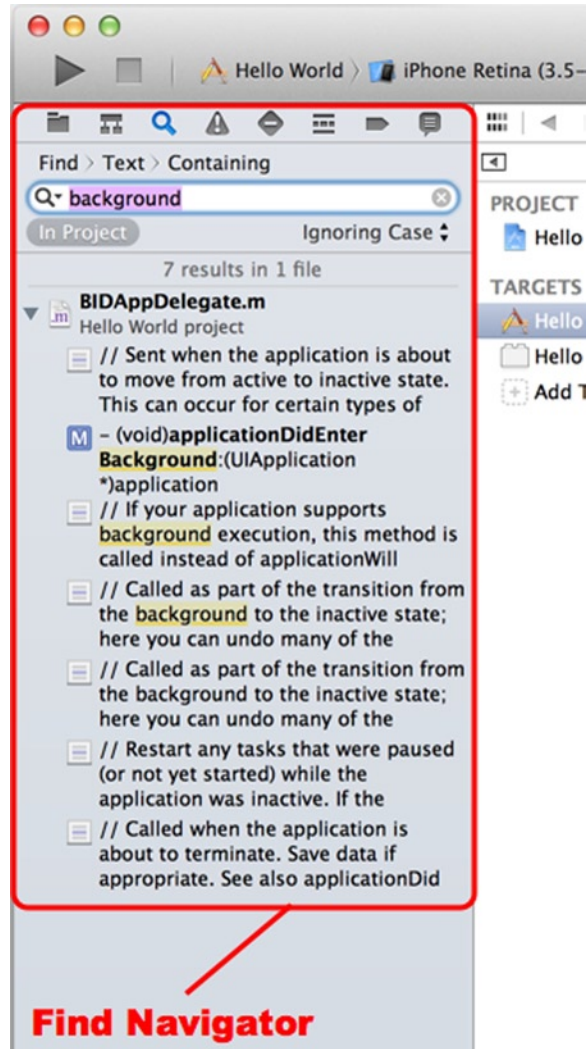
Hello World 〉 iPhone Retina (3.5–

Find 〉 Text 〉 Containing

background

In Project

Ignoring Case

7 results in 1 file

BIDAppDelegate.m
Hello World project

// Sent when the application is about to move from active to inactive state. This can occur for certain types of

M – (void)applicationDidEnterBackground:(UIApplication *)application

// If your application supports background execution, this method is called instead of applicationWill

// Called as part of the transition from the background to the inactive state; here you can undo many of the

// Called as part of the transition from the background to the inactive state; here you can undo many of the

// Restart any tasks that were paused (or not yet started) while the application was inactive. If the

// Called when the application is about to terminate. Save data if appropriate. See also applicationDid

PROJECT
Hello

TARGETS
Hello
Hello
Add T

Find Navigator